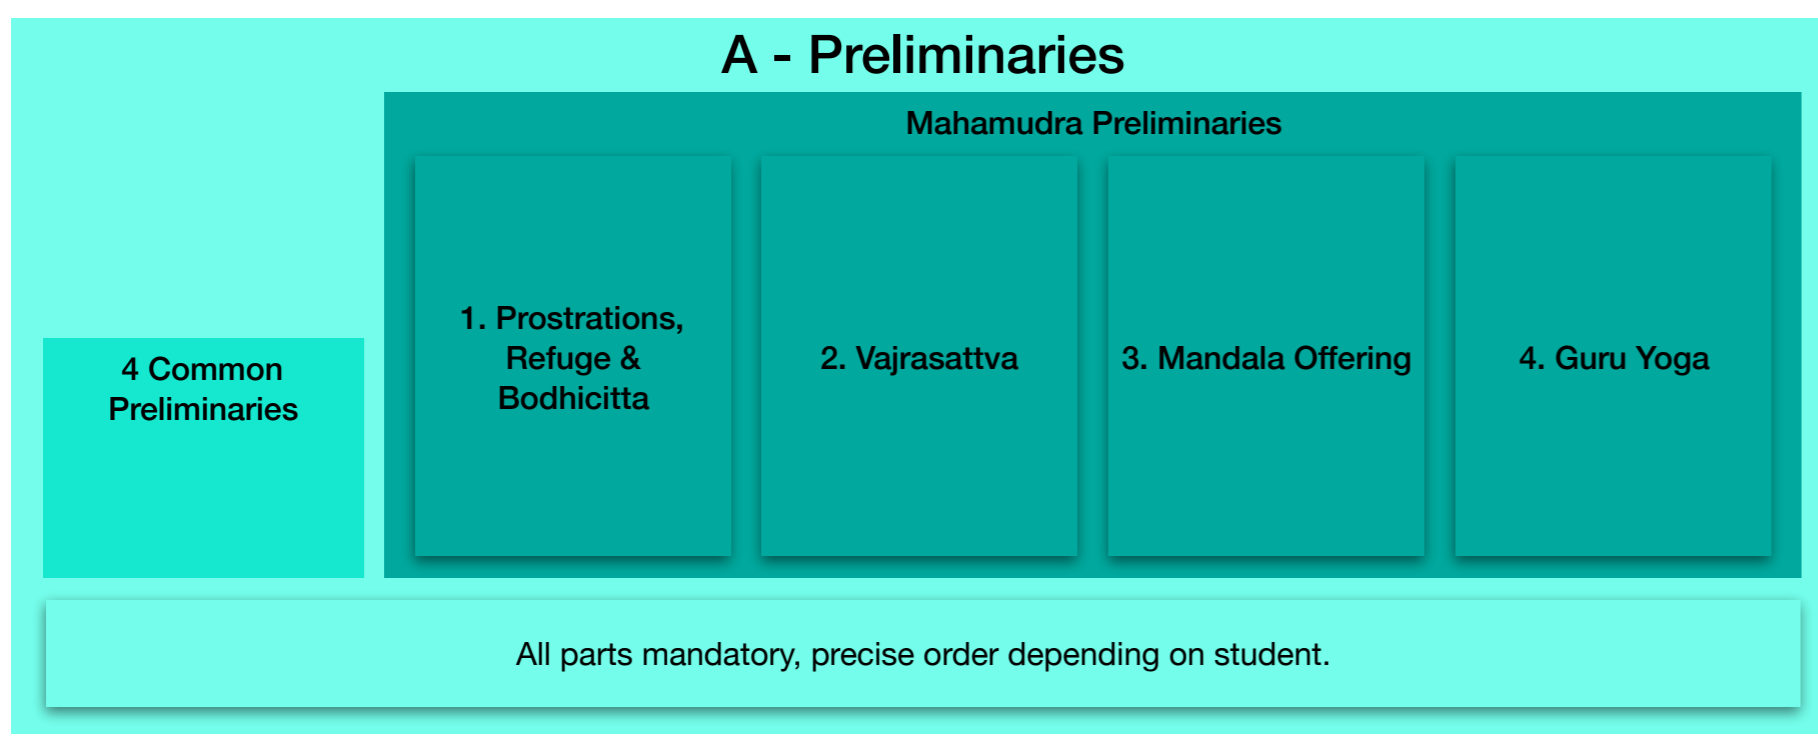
A - Preliminaries

Mahamudra Preliminaries

4 Common Preliminaries

1. Prostrations, Refuge & Bodhicitta

2. Vajrasattva

3. Mandala Offering

4. Guru Yoga

All parts mandatory, precise order depending on student.